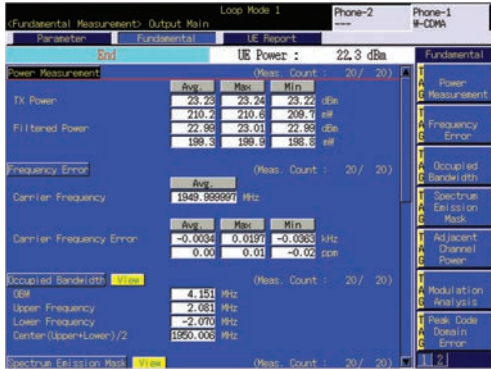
<Fundamental Measurement> Output Main

Loop Mode 1

Phone-2
----

Phone-1
W-CDMA

Parameter | Fundamental | UE Report

End

UE Power : 22.3 dBm

Fundamental

Power Measurement (Meas. Count : 20/ 20)

| | Avg. | Max | Min | |
|---|---|---|---|---|
| TX Power | 23.23 | 23.24 | 23.22 | dBm |
| | 210.2 | 210.6 | 209.7 | mW |
| Filtered Power | 22.99 | 23.01 | 22.99 | dBm |
| | 199.3 | 199.9 | 198.8 | mW |

Frequency Error (Meas. Count : 20/ 20)

| | Avg. | |
|---|---|---|
| Carrier Frequency | 1949.999997 | MHz |

| | Avg. | Max | Min | |
|---|---|---|---|---|
| Carrier Frequency Error | -0.0034 | 0.0197 | -0.0363 | kHz |
| | 0.00 | 0.01 | -0.02 | ppm |

Occupied Bandwidth View (Meas. Count : 20/ 20)

| | | |
|---|---|---|
| OBW | 4.151 | MHz |
| Upper Frequency | 2.081 | MHz |
| Lower Frequency | -2.070 | MHz |
| Center(Upper+Lower)/2 | 1950.005 | MHz |

Spectrum Emission Mask View (Meas. Count : 20/ 20)

Power Measurement

Frequency Error

Occupied Bandwidth

Spectrum Emission Mask

Adjacent Channel Power

Modulation Analysis

Peak Code Domain Error

1 2